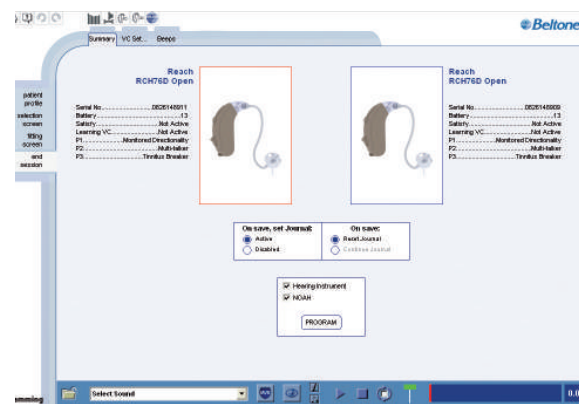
Beltone

Summary VC Set... Beeps

patient profile

selection screen

fitting screen

end session

Reach
RCH76D Open

Serial No. 0826148911
Battery 13
Satisfy Not Active
Learning VC Not Active
P1 Monitored Directionality
P2 Multi-talker
P3 Tinnitus Breaker

Reach
RCH76D Open

Serial No. 0826148909
Battery 13
Satisfy Not Active
Learning VC Not Active
P1 Monitored Directionality
P2 Multi-talker
P3 Tinnitus Breaker

On save, set Journal:
Active
Disabled

On save:
Reset Journal
Continue Journal

Hearing Instrument
NOAH

PROGRAM

Select Sound

mming

0.0